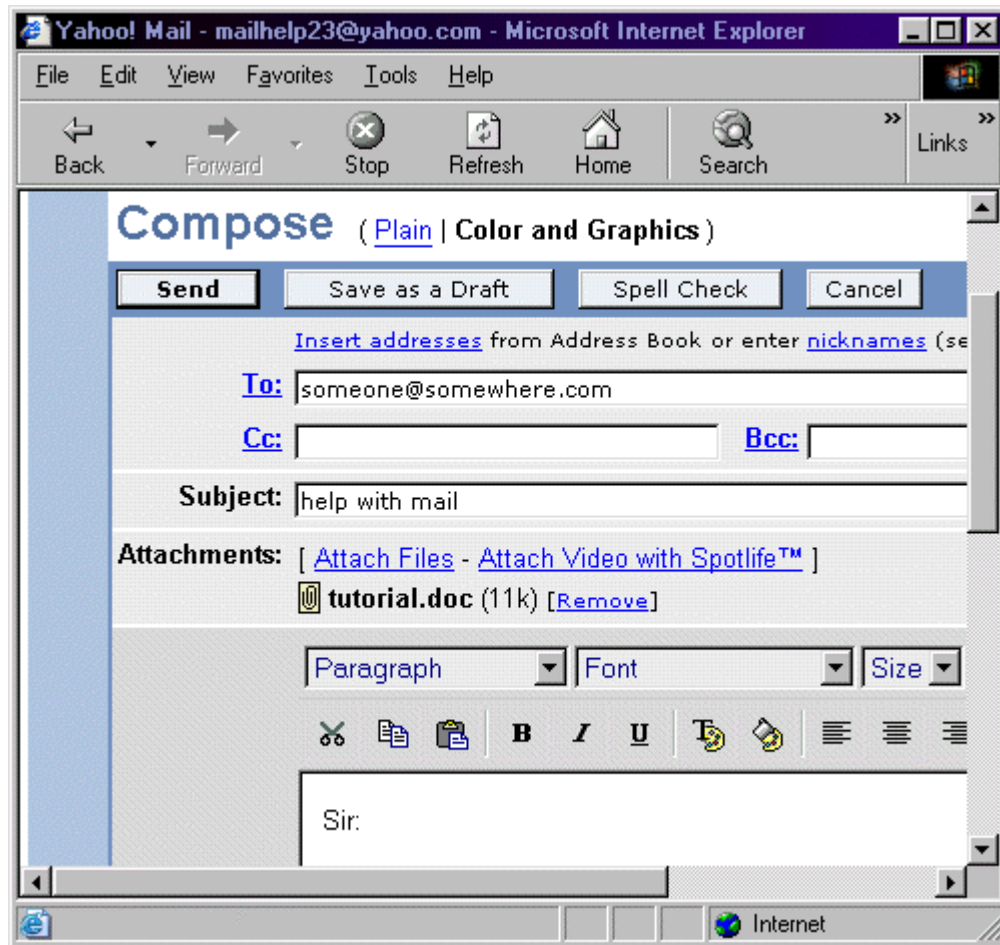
Yahoo! Mail - mailhelp23@yahoo.com - Microsoft Internet Explorer

File Edit View Favorites Tools Help

Back Forward Stop Refresh Home Search Links

Compose ( Plain | Color and Graphics )

Send Save as a Draft Spell Check Cancel

Insert addresses from Address Book or enter nicknames (se

To: someone@somewhere.com

Cc: Bcc:

Subject: help with mail

Attachments: [ Attach Files - Attach Video with Spotlife™ ]

tutorial.doc (11k) [Remove]

Paragraph Font Size

B I U

Sir:

Internet